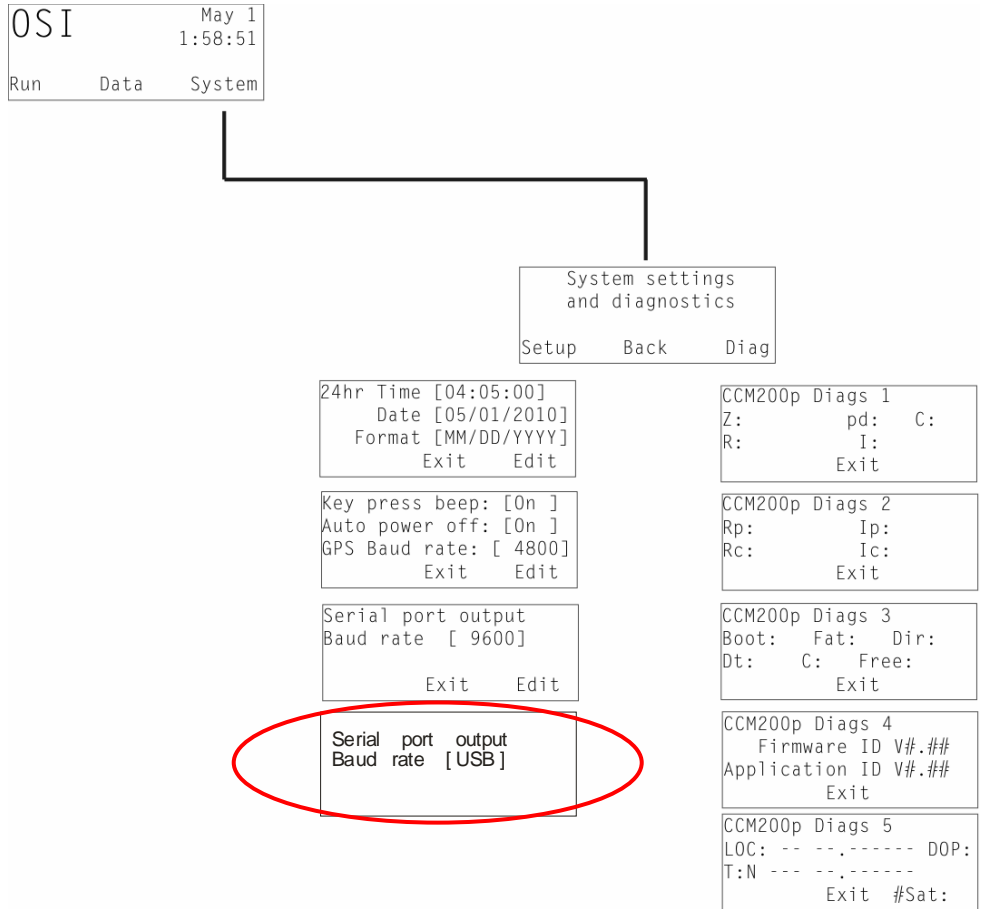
OSI May 1
1:58:51
Run Data System

System settings
and diagnostics
Setup Back Diag

24hr Time [04:05:00]
Date [05/01/2010]
Format [MM/DD/YYYY]
Exit Edit

Key press beep: [On ]
Auto power off: [On ]
GPS Baud rate: [ 4800]
Exit Edit

Serial port output
Baud rate [ 9600]
Exit Edit

Serial port output
Baud rate [USB]

CCM200p Diags 1
Z: pd: C:
R: I:
Exit

CCM200p Diags 2
Rp: Ip:
Rc: Ic:
Exit

CCM200p Diags 3
Boot: Fat: Dir:
Dt: C: Free:
Exit

CCM200p Diags 4
Firmware ID V#.##
Application ID V#.##
Exit

CCM200p Diags 5
LOC: -- --.------ DOP:
T:N --- --.------
Exit #Sat: